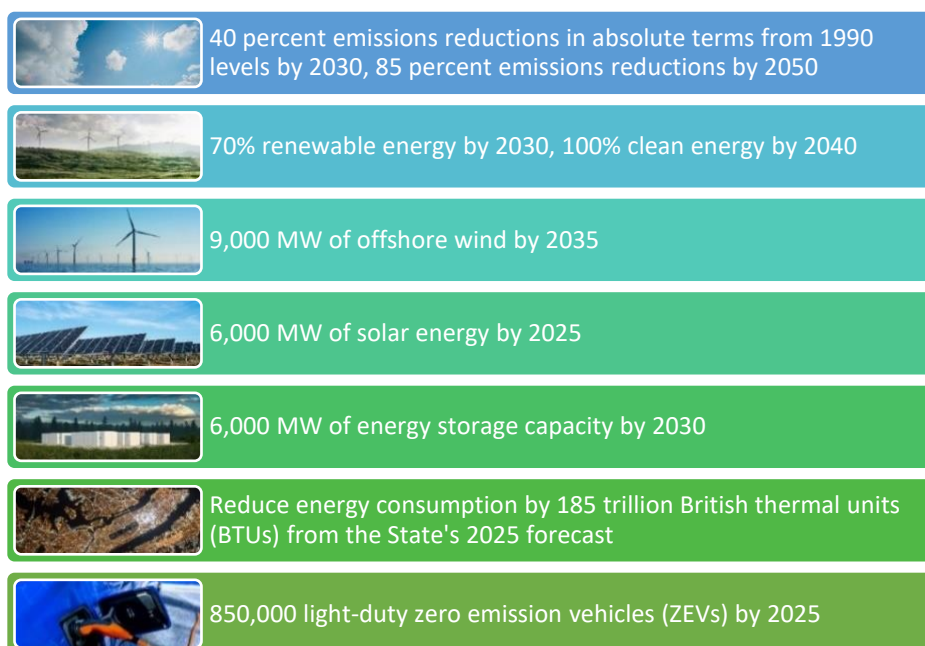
40 percent emissions reductions in absolute terms from 1990 levels by 2030, 85 percent emissions reductions by 2050

70% renewable energy by 2030, 100% clean energy by 2040

9,000 MW of offshore wind by 2035

6,000 MW of solar energy by 2025

6,000 MW of energy storage capacity by 2030

Reduce energy consumption by 185 trillion British thermal units (BTUs) from the State's 2025 forecast

850,000 light-duty zero emission vehicles (ZEVs) by 2025